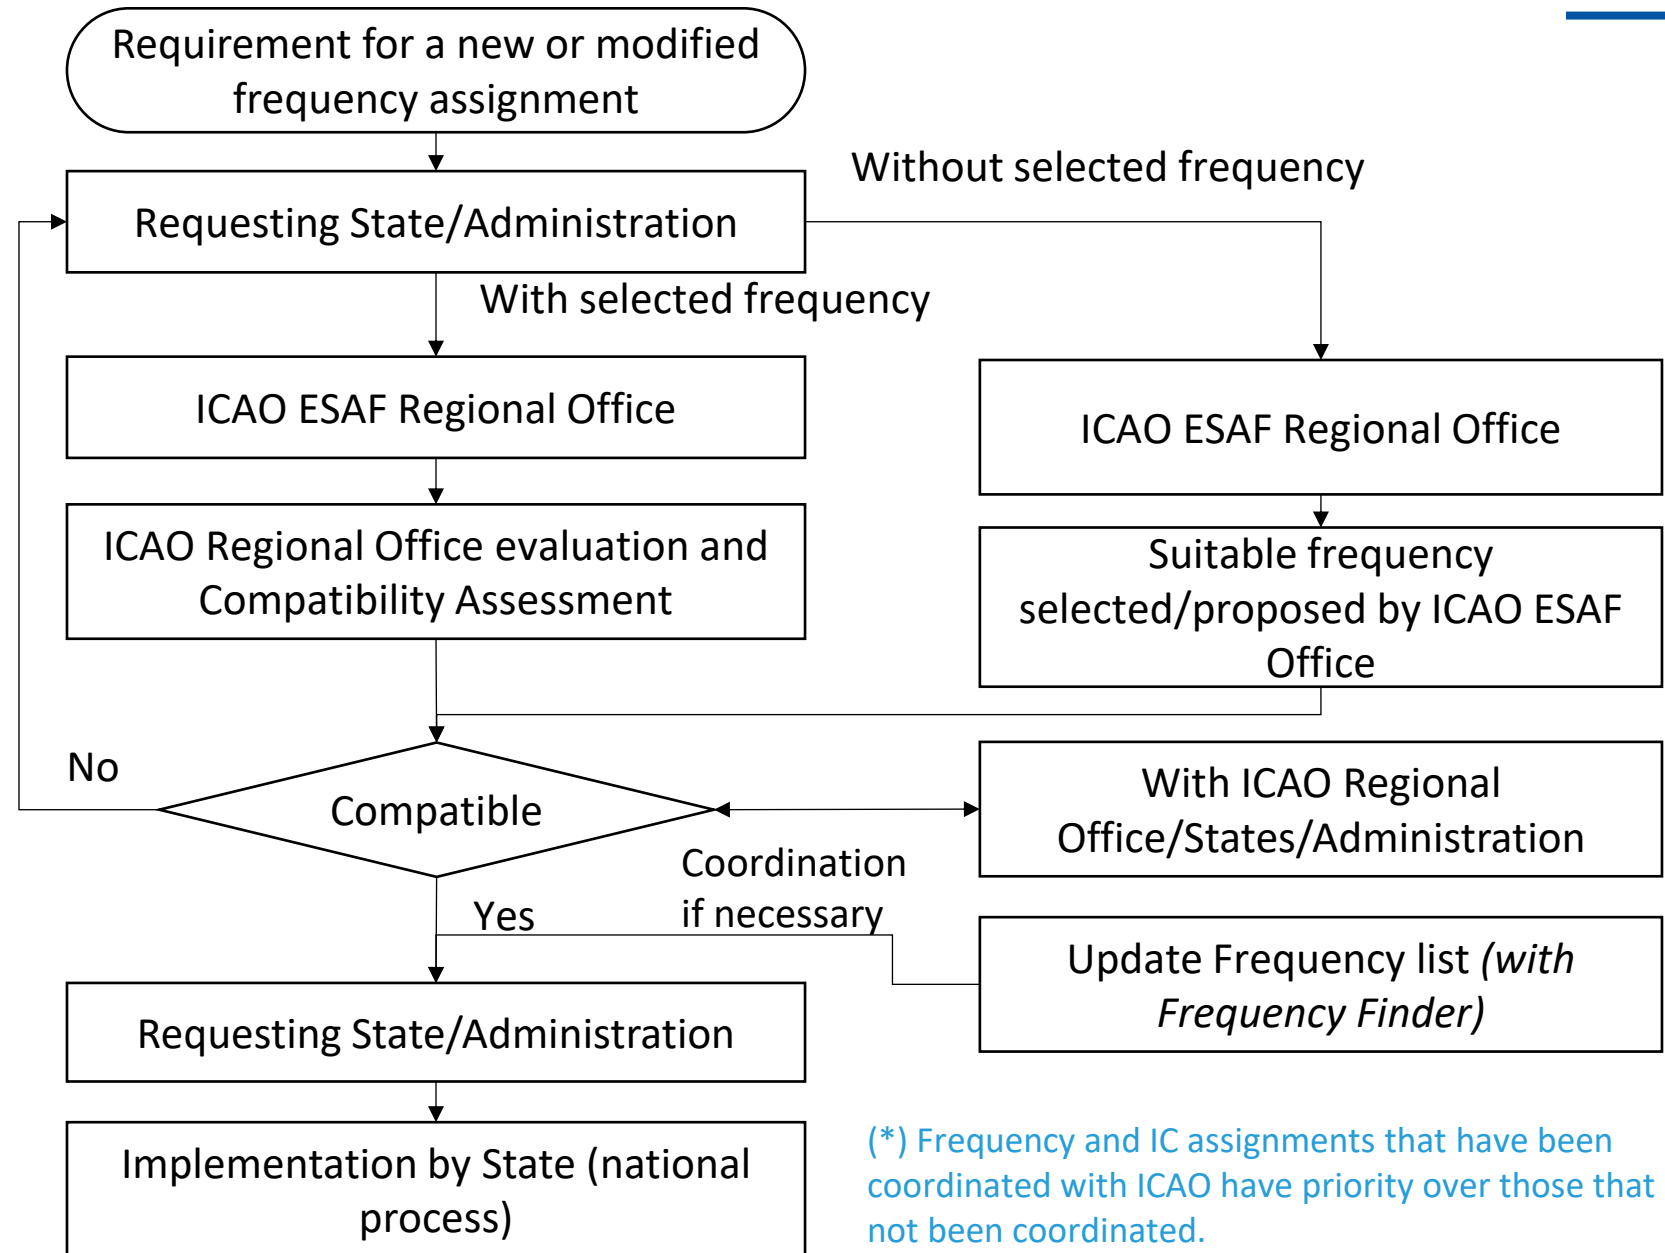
Requirement for a new or modified frequency assignment

Without selected frequency

Requesting State/Administration

With selected frequency

ICAO ESAF Regional Office

ICAO ESAF Regional Office

ICAO Regional Office evaluation and Compatibility Assessment

Suitable frequency selected/proposed by ICAO ESAF Office

No

Compatible

With ICAO Regional Office/States/Administration

Coordination if necessary

Yes

Update Frequency list *(with Frequency Finder)*

Requesting State/Administration

Implementation by State (national process)

(*) Frequency and IC assignments that have been coordinated with ICAO have priority over those that not been coordinated.